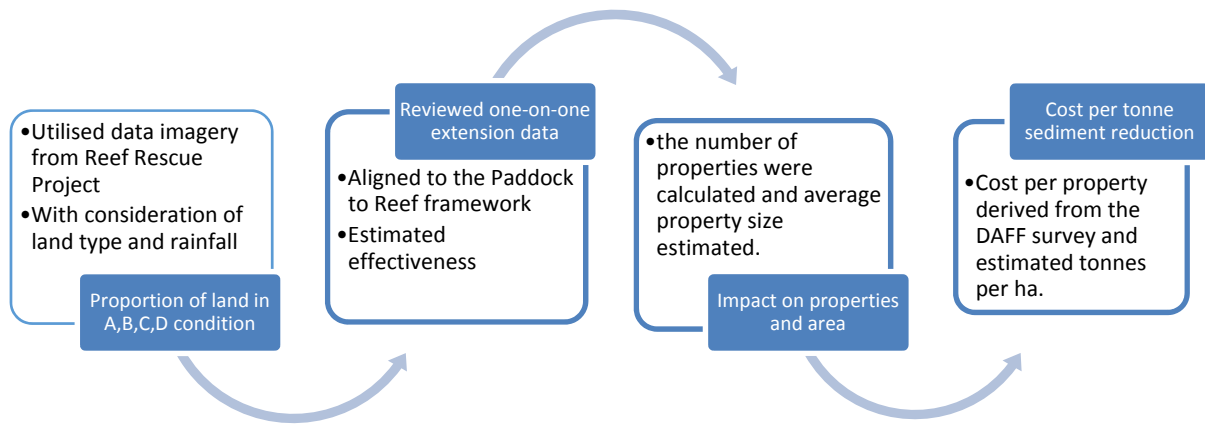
•Utilised data imagery from Reef Rescue Project
•With consideration of land type and rainfall

Proportion of land in A,B,C,D condition

Reviewed one-on-one extension data

•Aligned to the Paddock to Reef framework
•Estimated effectiveness

•the number of properties were calculated and average property size estimated.

Impact on properties and area

Cost per tonne sediment reduction

•Cost per property derived from the DAFF survey and estimated tonnes per ha.